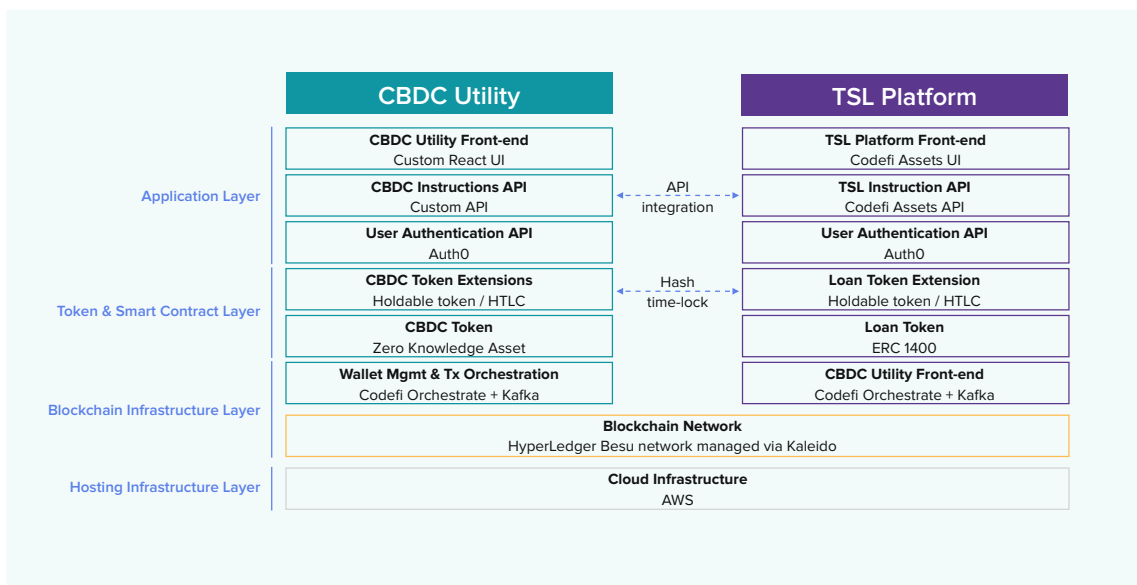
CBDC Utility

TSL Platform

Application Layer

CBDC Utility Front-end
Custom React UI

TSL Platform Front-end
Codefi Assets UI

CBDC Instructions API
Custom API

API integration

TSL Instruction API
Codefi Assets API

User Authentication API
Auth0

User Authentication API
Auth0

Token & Smart Contract Layer

CBDC Token Extensions
Holdable token / HTLC

Hash time-lock

Loan Token Extension
Holdable token / HTLC

CBDC Token
Zero Knowledge Asset

Loan Token
ERC 1400

Blockchain Infrastructure Layer

Wallet Mgmt & Tx Orchestration
Codefi Orchestrate + Kafka

CBDC Utility Front-end
Codefi Orchestrate + Kafka

Blockchain Network
HyperLedger Besu network managed via Kaleido

Hosting Infrastructure Layer

Cloud Infrastructure
AWS